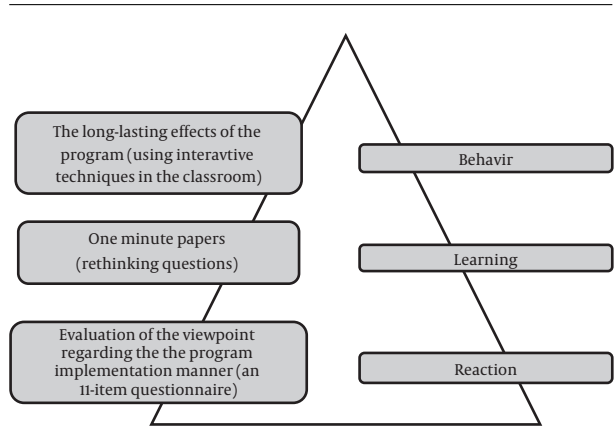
The long-lasting effects of the program (using interavtive techniques in the classroom)

Behavir

One minute papers (rethinking questions)

Learning

Evaluation of the viewpoint regarding the the program implementation manner (an 11-item questionnaire)

Reaction